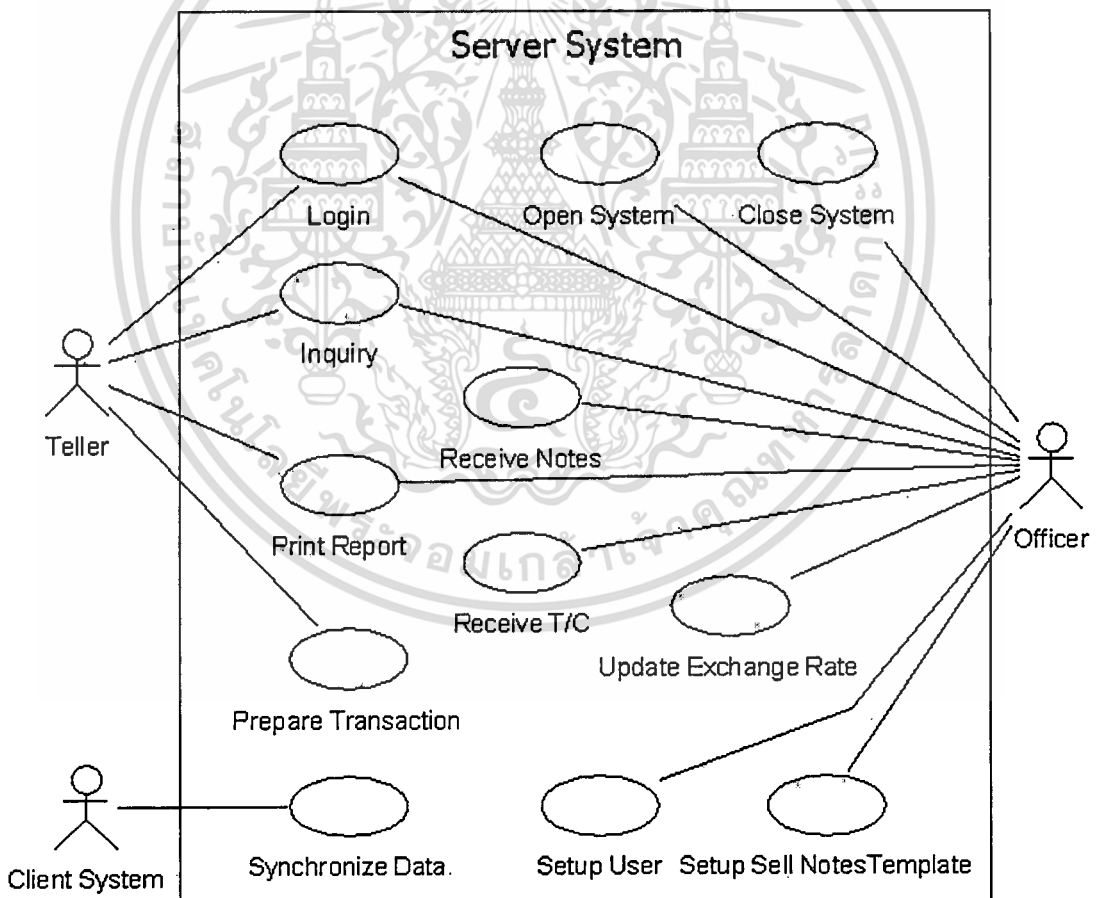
Server System

Login

Open System

Close System

Inquiry

Teller

Receive Notes

Officer

Print Report

Receive T/C

Update Exchange Rate

Prepare Transaction

Client System

Synchronize Data.

Setup User

Setup Sell NotesTemplate